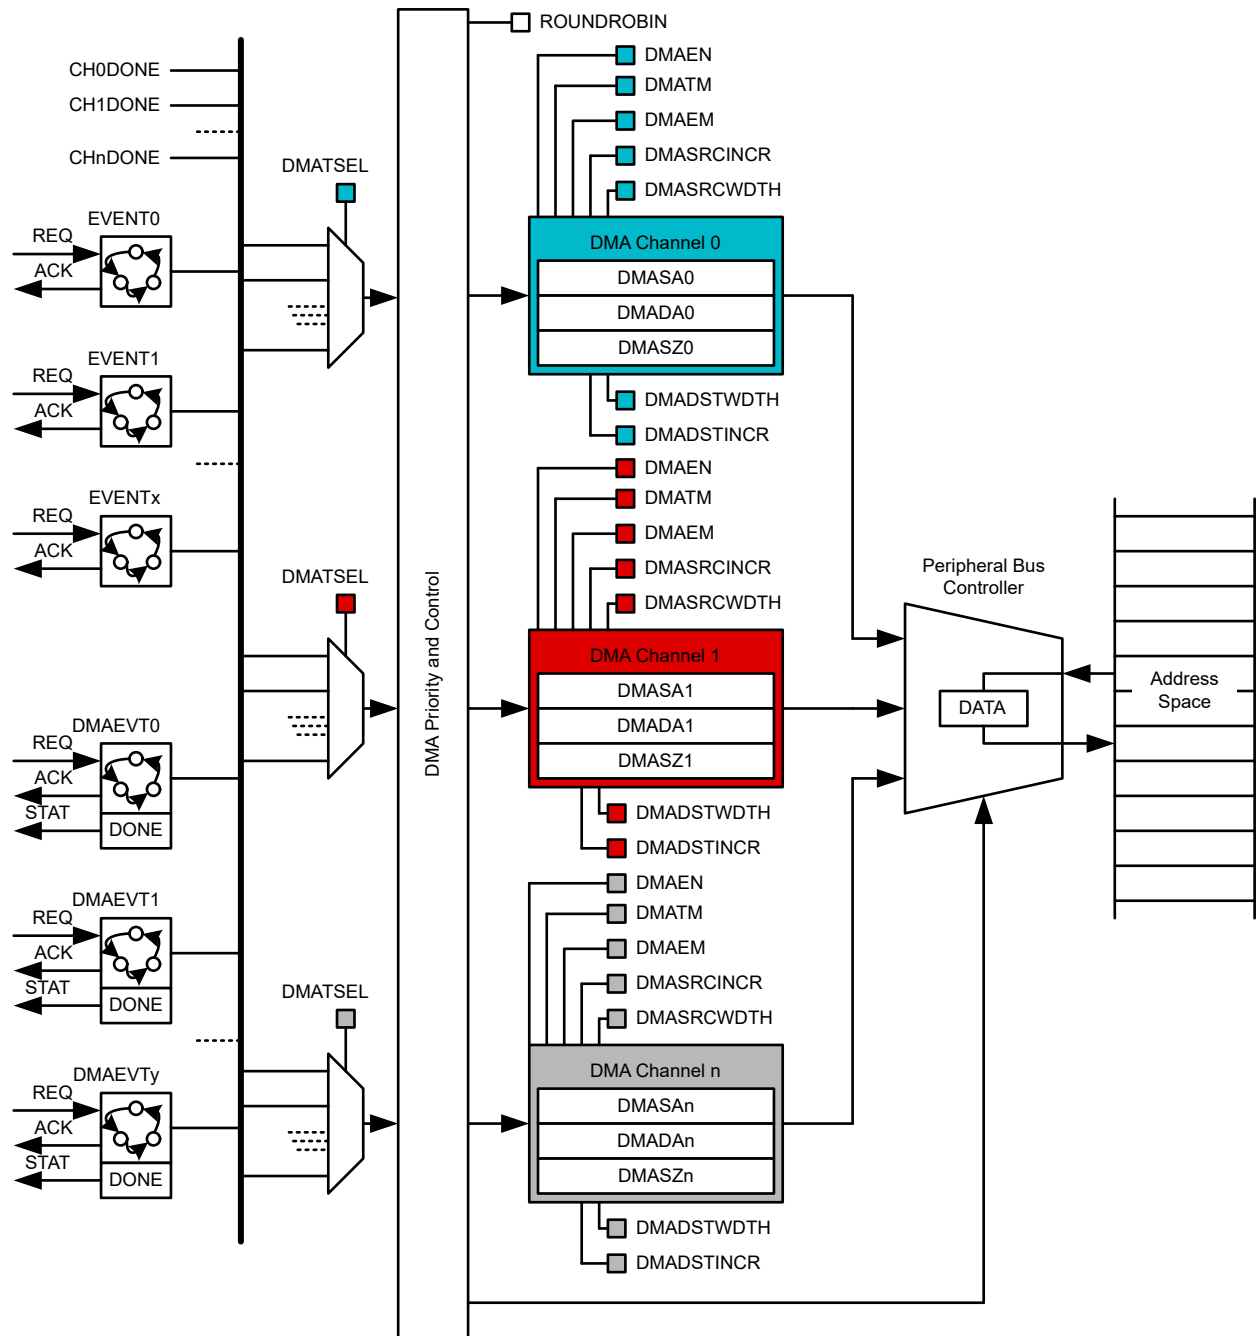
ROUNDROBIN
CH0DONE
CH1DONE
CHnDONE
DMATSEL
DMAEN
DMATM
DMAEM
DMASRCINCR
DMASRCWDTH
EVENT0
REQ
ACK
DMA Channel 0
DMASA0
DMADA0
DMASZ0
EVENT1
REQ
ACK
DMADSTWDTH
DMADSTINCR
DMAEN
DMATM
DMAEM
EVENTx
REQ
ACK
DMASRCINCR
DMASRCWDTH
DMATSEL
Peripheral Bus Controller
DMA Channel 1
DMASA1
DMADA1
DMASZ1
DMA Priority and Control
DMAEVT0
REQ
ACK
STAT
DONE
DATA
Address Space
DMADSTWDTH
DMADSTINCR
DMAEN
DMATM
DMAEVT1
REQ
ACK
STAT
DONE
DMAEM
DMASRCINCR
DMASRCWDTH
DMATSEL
DMAEVTy
REQ
ACK
STAT
DONE
DMA Channel n
DMASAn
DMADAn
DMASZn
DMADSTWDTH
DMADSTINCR